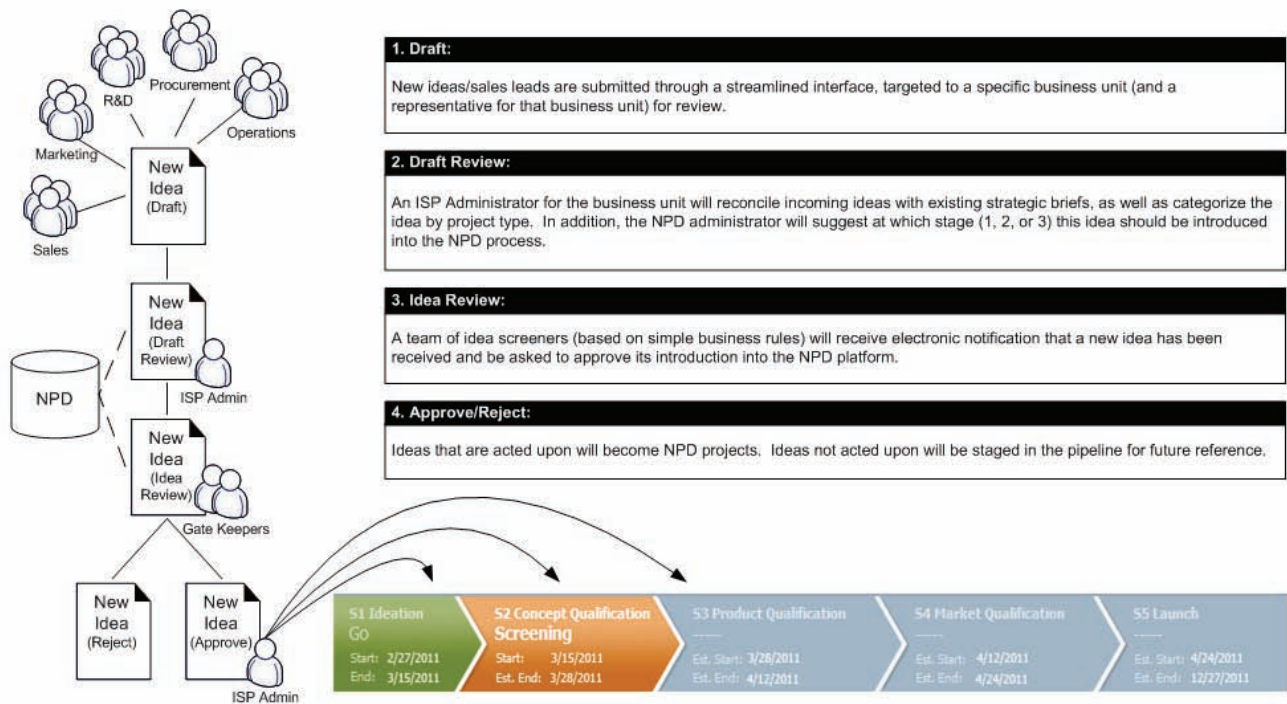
R&D

Procurement

Operations

Marketing

Sales

New Idea (Draft)

New Idea (Draft Review)

ISP Admin

NPD

New Idea (Idea Review)

Gate Keepers

New Idea (Reject)

New Idea (Approve)

ISP Admin

1. Draft:

New ideas/sales leads are submitted through a streamlined interface, targeted to a specific business unit (and a representative for that business unit) for review.

2. Draft Review:

An ISP Administrator for the business unit will reconcile incoming ideas with existing strategic briefs, as well as categorize the idea by project type. In addition, the NPD administrator will suggest at which stage (1, 2, or 3) this idea should be introduced into the NPD process.

3. Idea Review:

A team of idea screeners (based on simple business rules) will receive electronic notification that a new idea has been received and be asked to approve its introduction into the NPD platform.

4. Approve/Reject:

Ideas that are acted upon will become NPD projects. Ideas not acted upon will be staged in the pipeline for future reference.

S1 Ideation
Go
Start: 2/27/2011
End: 3/15/2011

S2 Concept Qualification
Screening
Start: 3/15/2011
Est. End: 3/28/2011

S3 Product Qualification
-----
Est. Start: 3/28/2011
Est. End: 4/12/2011

S4 Market Qualification
-----
Est. Start: 4/12/2011
Est. End: 4/24/2011

S5 Launch
-----
Est. Start: 4/24/2011
Est. End: 12/27/2011